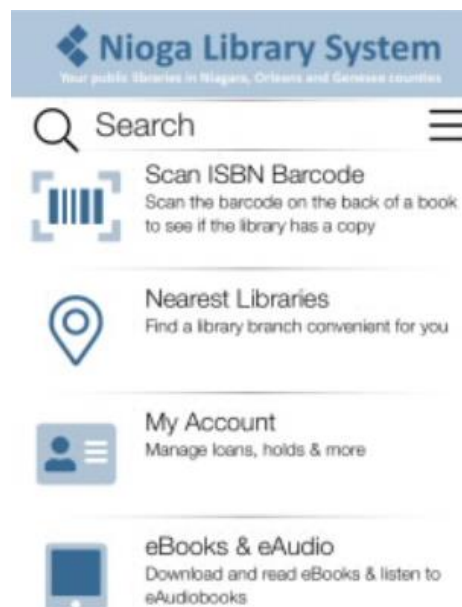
Nioga Library System
Your public libraries in Niagara, Orleans and Genesee counties

Search

Scan ISBN Barcode
Scan the barcode on the back of a book to see if the library has a copy

Nearest Libraries
Find a library branch convenient for you

My Account
Manage loans, holds & more

eBooks & eAudio
Download and read eBooks & listen to eAudiobooks